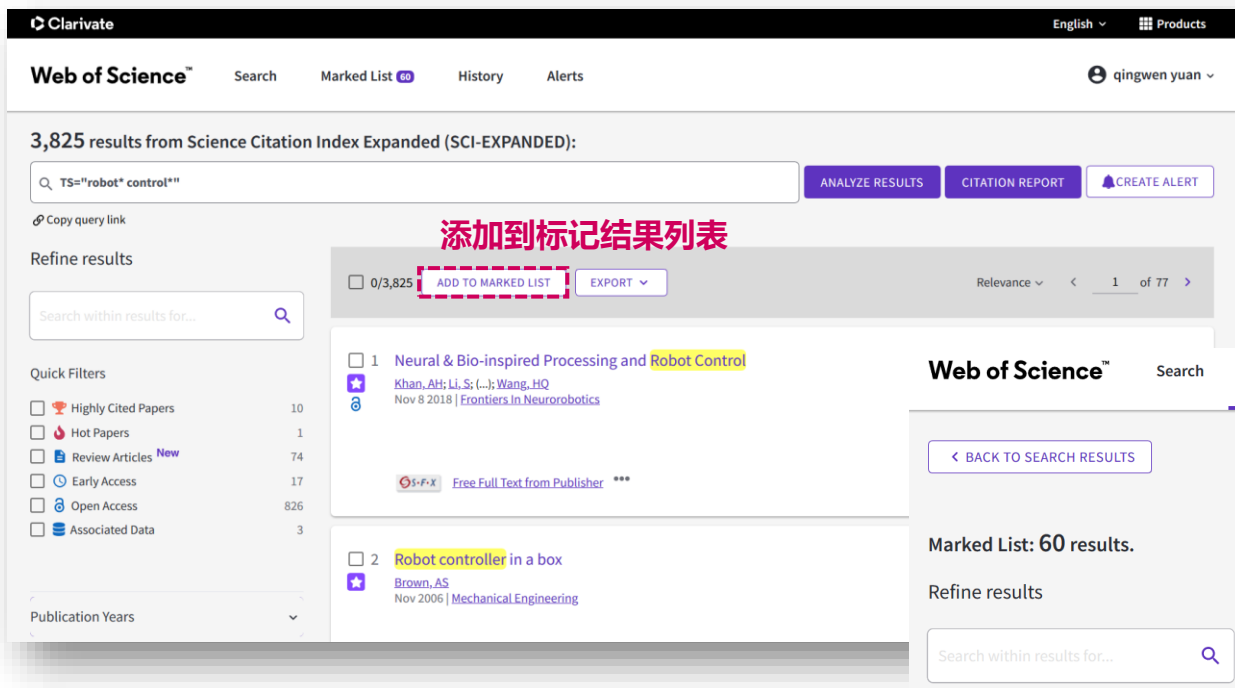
Clarivate

English Products

Web of Science™ Search Marked List 60 History Alerts

qingwen yuan

3,825 results from Science Citation Index Expanded (SCI-EXPANDED):

TS="robot* control*"

ANALYZE RESULTS CITATION REPORT CREATE ALERT

Copy query link

添加到标记结果列表

Refine results

Search within results for...

Quick Filters

| | |
|---|---|
| Highly Cited Papers | 10 |
| Hot Papers | 1 |
| Review Articles New | 74 |
| Early Access | 17 |
| Open Access | 826 |
| Associated Data | 3 |

Publication Years

0/3,825 ADD TO MARKED LIST EXPORT

Relevance 1 of 77

1 Neural & Bio-inspired Processing and Robot Control

Khan, AH; Li, S; (...); Wang, HQ

Nov 8 2018 | Frontiers In Neurorobotics

S·F·X Free Full Text from Publisher •••

2 Robot controller in a box

Brown, AS

Nov 2006 | Mechanical Engineering

Web of Science™ Search

BACK TO SEARCH RESULTS

Marked List: 60 results.

Refine results

Search within results for...